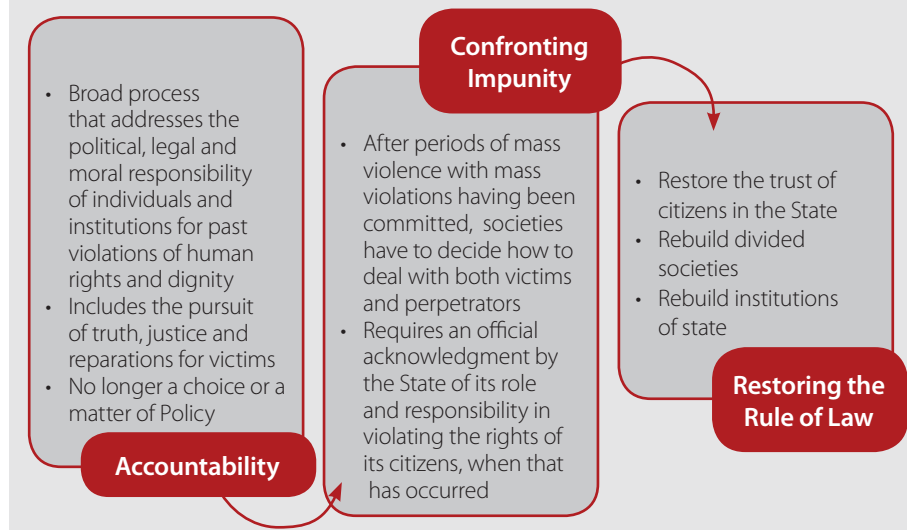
- Broad process that addresses the political, legal and moral responsibility of individuals and institutions for past violations of human rights and dignity
- Includes the pursuit of truth, justice and reparations for victims
- No longer a choice or a matter of Policy

Accountability

Confronting Impunity

- After periods of mass violence with mass violations having been committed, societies have to decide how to deal with both victims and perpetrators
- Requires an official acknowledgment by the State of its role and responsibility in violating the rights of its citizens, when that has occurred

- Restore the trust of citizens in the State
- Rebuild divided societies
- Rebuild institutions of state

Restoring the Rule of Law